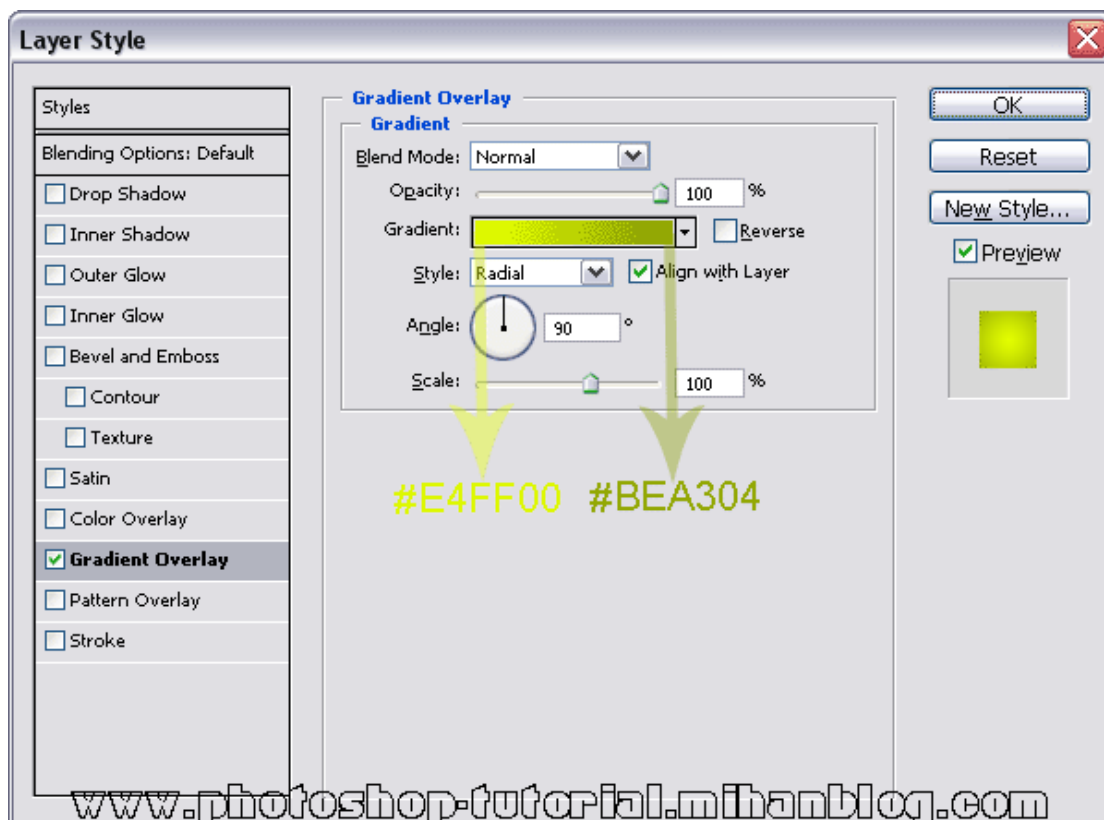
Layer Style

Styles
Blending Options: Default
Drop Shadow
Inner Shadow
Outer Glow
Inner Glow
Bevel and Emboss
Contour
Texture
Satin
Color Overlay
Gradient Overlay
Pattern Overlay
Stroke

Gradient Overlay
Gradient
Blend Mode: Normal
Opacity: 100 %
Gradient: Reverse
Style: Radial Align with Layer
Angle: 90 °
Scale: 100 %

#E4FF00 #BEA304

OK
Reset
New Style...
Preview

www.photoshop-tutorial.mihanblog.com